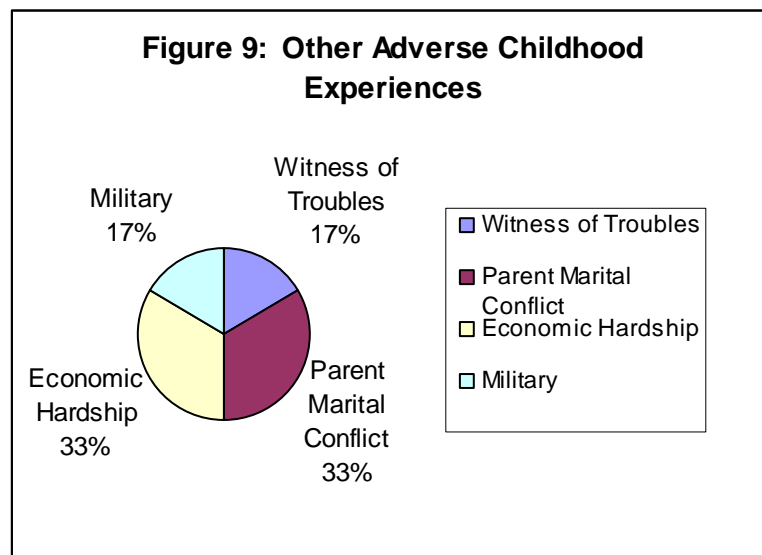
Figure 9: Other Adverse Childhood Experiences

Witness of Troubles 17%

Parent Marital Conflict 33%

Economic Hardship 33%

Military 17%

Witness of Troubles
Parent Marital Conflict
Economic Hardship
Military